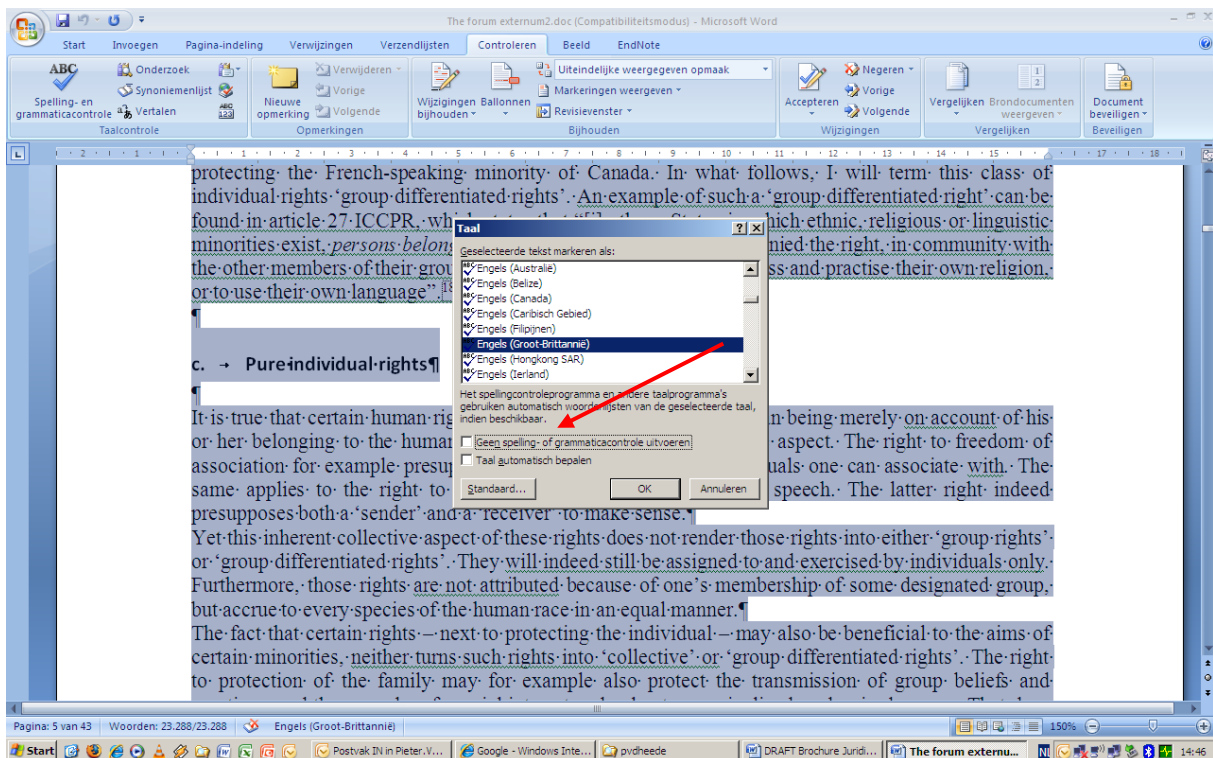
The forum externum2.doc (Compatibiliteitsmodus) - Microsoft Word

Start Invoegen Pagina-indeling Verwijzingen Verzendlijsten Controleren Beeld EndNote

Spelling- en grammaticacontrole
Onderzoek
Synoniemenlijst
Vertalen
Taalcontrole
Nieuwe opmerking
Verwijderen
Vorige
Volgende
Opmerkingen
Wijzigingen bijhouden
Ballonnen
Uiteindelijke weergegeven opmaak
Markeringen weergeven
Revisievenster
Bijhouden
Accepteren
Negeren
Vorige
Volgende
Wijzigingen
Vergelijken
Brondocumenten weergeven
Vergelijken
Document beveiligen
Beveiligen

protecting the French-speaking minority of Canada. In what follows, I will term this class of individual rights 'group differentiated rights'. An example of such a 'group differentiated right' can be found in article 27 ICCPR, wh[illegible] minorities exist, persons belong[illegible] nied the right, in community with the other members of their grou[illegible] ss and practise their own religion, or to use their own language".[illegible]

c. → Pure individual rights

It is true that certain human rig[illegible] n being merely on account of his or her belonging to the huma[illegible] aspect. The right to freedom of association for example presup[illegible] uals one can associate with. The same applies to the right to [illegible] speech. The latter right indeed presupposes both a 'sender' and a 'receiver' to make sense.
Yet this inherent collective aspect of these rights does not render those rights into either 'group rights' or 'group differentiated rights'. They will indeed still be assigned to and exercised by individuals only. Furthermore, those rights are not attributed because of one's membership of some designated group, but accrue to every species of the human race in an equal manner.
The fact that certain rights – next to protecting the individual – may also be beneficial to the aims of certain minorities, neither turns such rights into 'collective' or 'group differentiated rights'. The right to protection of the family may for example also protect the transmission of group beliefs and

Taal
Geselecteerde tekst markeren als:
Engels (Australië)
Engels (Belize)
Engels (Canada)
Engels (Caribisch Gebied)
Engels (Filipijnen)
Engels (Groot-Brittannië)
Engels (Hongkong SAR)
Engels (Ierland)
Het spellingcontroleprogramma en andere taalprogramma's gebruiken automatisch woordenlijsten van de geselecteerde taal, indien beschikbaar.
Geen spelling- of grammaticacontrole uitvoeren
Taal automatisch bepalen
Standaard...
OK
Annuleren

Pagina: 5 van 43 Woorden: 23.288/23.288 Engels (Groot-Brittannië) 150%

Start Postvak IN in Pieter.V... Google - Windows Inte... pvdheede DRAFT Brochure Juridi... The forum externu... 14:46